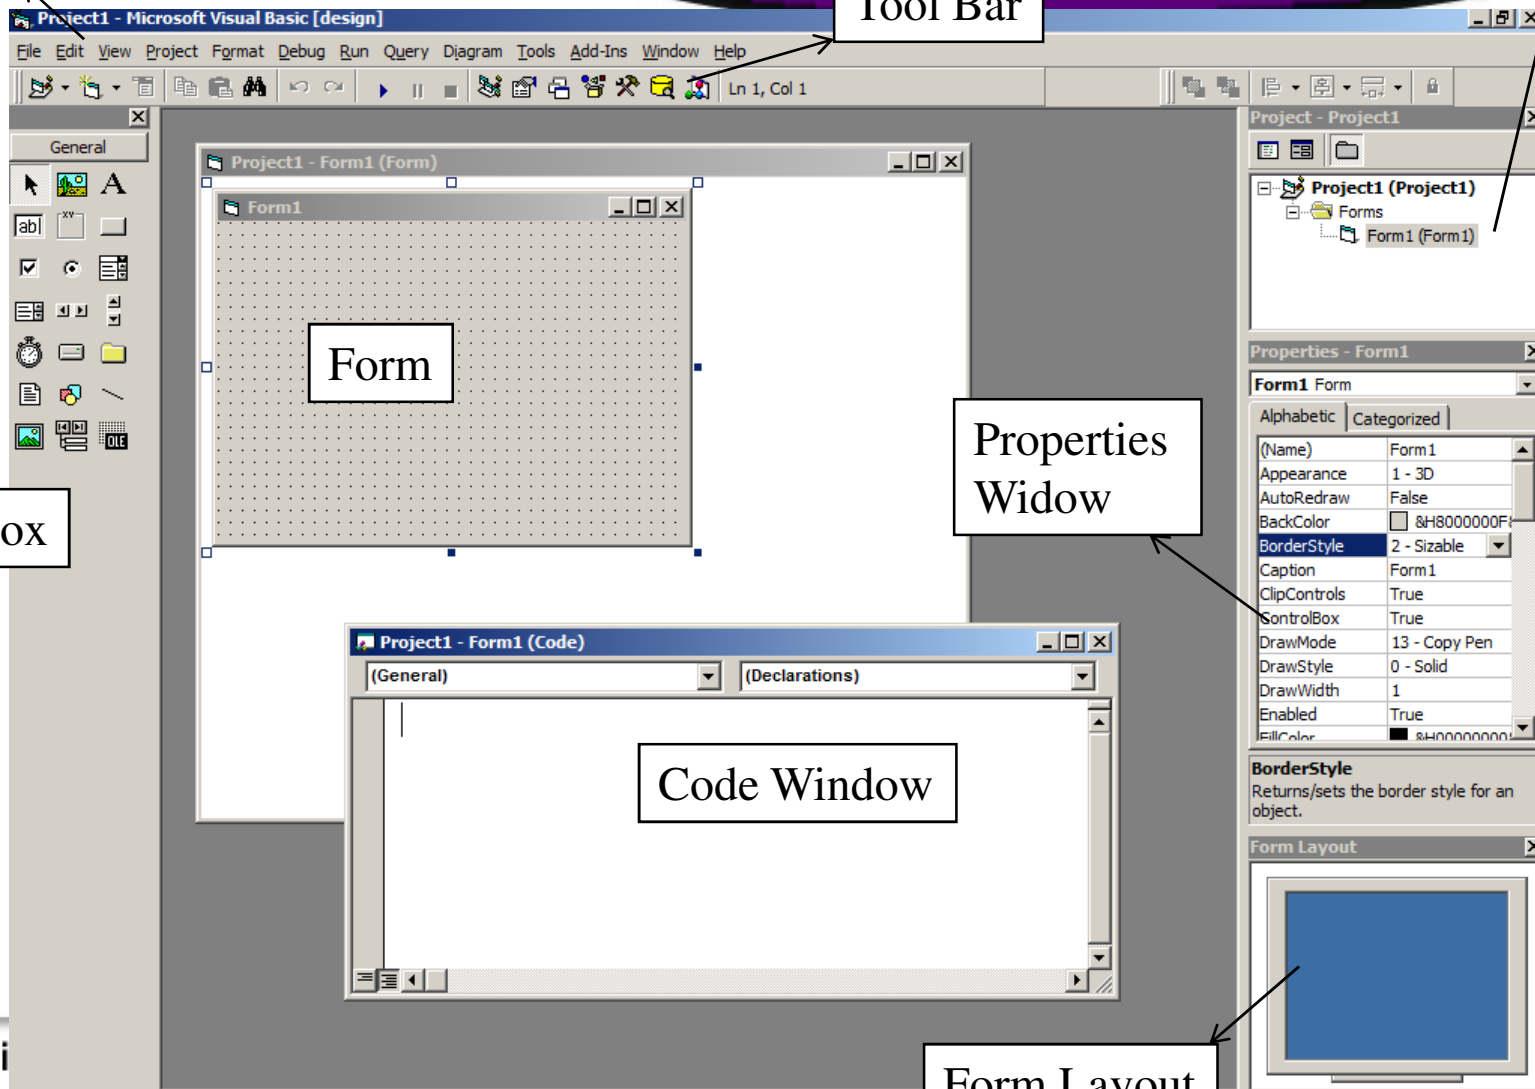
Project1 - Microsoft Visual Basic [design]

Tool Bar

File Edit View Project Format Debug Run Query Diagram Tools Add-Ins Window Help

Ln 1, Col 1

General

ox

Project1 - Form1 (Form)

Form1

Form

Project - Project1

Project1 (Project1)
Forms
Form1 (Form1)

Properties - Form1

Form1 Form

Alphabetic Categorized

| (Name) | Form1 |
|---|---|
| Appearance | 1 - 3D |
| AutoRedraw | False |
| BackColor | &H8000000F |
| BorderStyle | 2 - Sizable |
| Caption | Form1 |
| ClipControls | True |
| ControlBox | True |
| DrawMode | 13 - Copy Pen |
| DrawStyle | 0 - Solid |
| DrawWidth | 1 |
| Enabled | True |
| FillColor | &H00000000 |

Properties Widow

BorderStyle
Returns/sets the border style for an object.

Project1 - Form1 (Code)

(General)

(Declarations)

Code Window

Form Layout

Form Layout